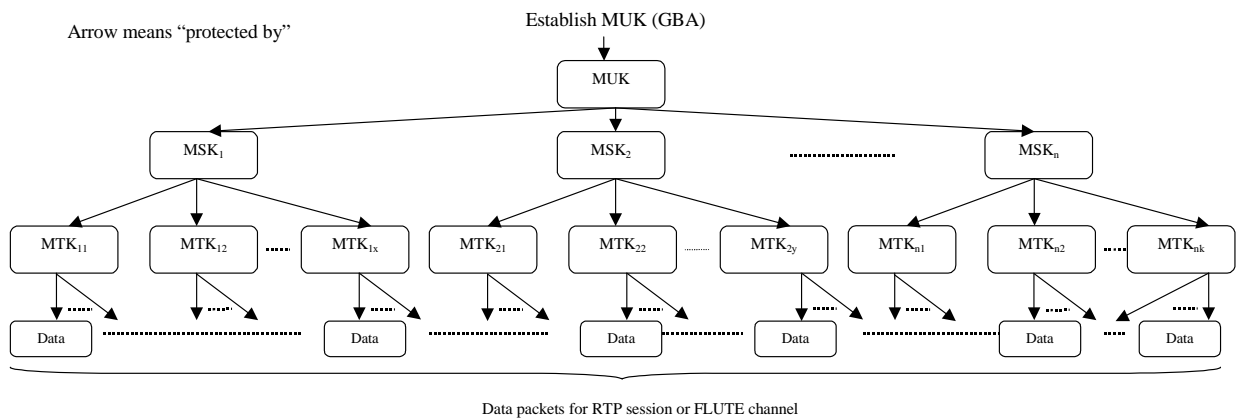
Arrow means "protected by"

Establish MUK (GBA)

MUK

$MSK_1$

$MSK_2$

$MSK_n$

$MTK_{11}$

$MTK_{12}$

$MTK_{1x}$

$MTK_{21}$

$MTK_{22}$

$MTK_{2y}$

$MTK_{n1}$

$MTK_{n2}$

$MTK_{nk}$

Data

Data

Data

Data

Data

Data

Data packets for RTP session or FLUTE channel